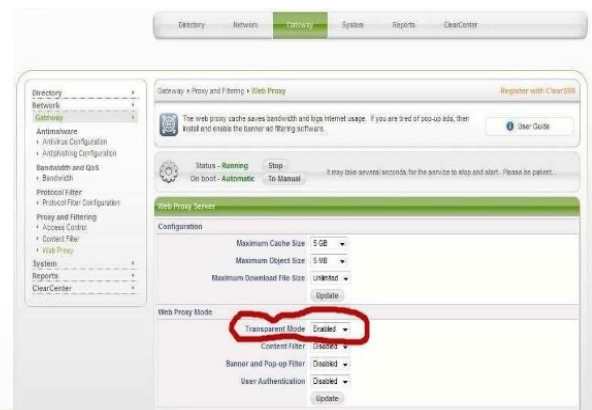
Directory Network Gateway System Reports ClearCenter

Directory
Network
Gateway
Antimalware
• Antivirus Configuration
• Antiphishing Configuration
Bandwidth and QoS
• Bandwidth
Protocol Filter
• Protocol Filter Configuration
Proxy and Filtering
• Access Control
• Content Filter
• Web Proxy
System
Reports
ClearCenter

Gateway › Proxy and Filtering › Web Proxy

Register with ClearSDN

The web proxy cache saves bandwidth and logs Internet usage. If you are tired of pop-up ads, then install and enable the banner ad filtering software.

User Guide

Status - Running Stop
On boot - Automatic To Manual

It may take several seconds for the service to stop and start. Please be patient.

Web Proxy Server

Configuration

| | |
|---|---|
| Maximum Cache Size | 5 GB |
| Maximum Object Size | 5 MB |
| Maximum Download File Size | Unlimited |
| | Update |

Web Proxy Mode

| | |
|---|---|
| Transparent Mode | Enabled |
| Content Filter | Disabled |
| Banner and Pop-up Filter | Disabled |
| User Authentication | Disabled |
| | Update |